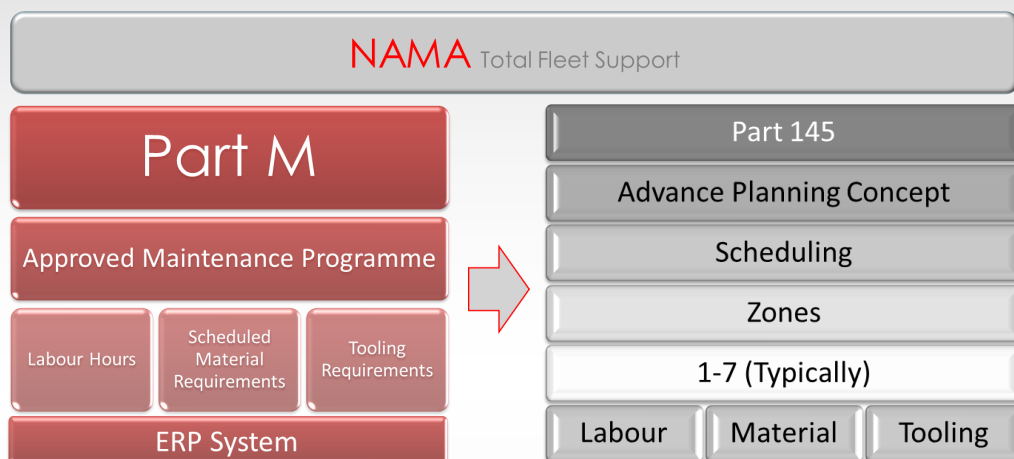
NAMA Total Fleet Support

Part M

Approved Maintenance Programme

Labour Hours

Scheduled Material Requirements

Tooling Requirements

ERP System

Part 145

Advance Planning Concept

Scheduling

Zones

1-7 (Typically)

Labour

Material

Tooling